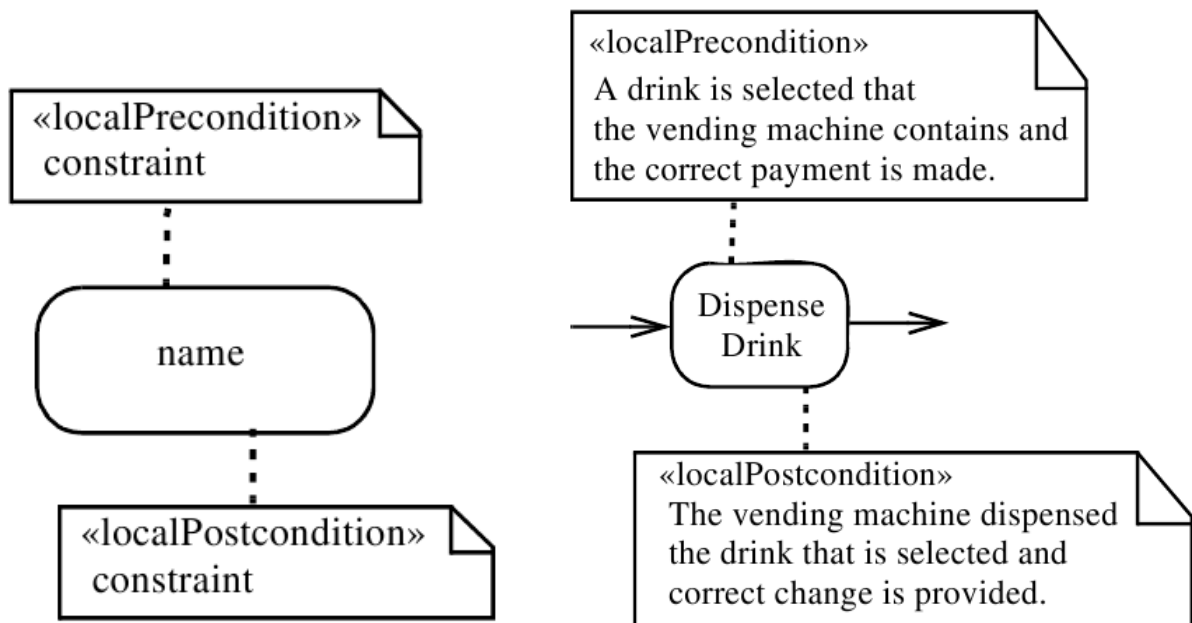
«localPrecondition»
constraint

name

«localPostcondition»
constraint

«localPrecondition»
A drink is selected that the vending machine contains and the correct payment is made.

Dispense Drink

«localPostcondition»
The vending machine dispensed the drink that is selected and correct change is provided.